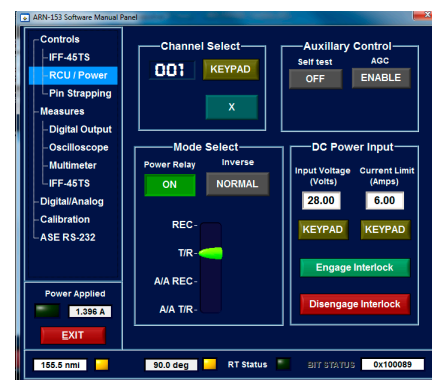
ARN-153 Software Manual Panel

Controls
IFF-45TS
RCU / Power
Pin Strapping
Measures
Digital Output
Oscilloscope
Multimeter
IFF-45TS
Digital/Analog
Calibration
ASE RS-232

Channel Select
001
KEYPAD
X

Auxillary Control
Self test
AGC
OFF
ENABLE

Mode Select
Power Relay
Inverse
ON
NORMAL
REC
T/R
A/A REC
A/A T/R

DC Power Input
Input Voltage (Volts)
Current Limit (Amps)
28.00
6.00
KEYPAD
KEYPAD
Engage Interlock
Disengage Interlock

Power Applied
1.396 A
EXIT

155.5 nmi
90.0 deg
RT Status
BIT STATUS
0x100089